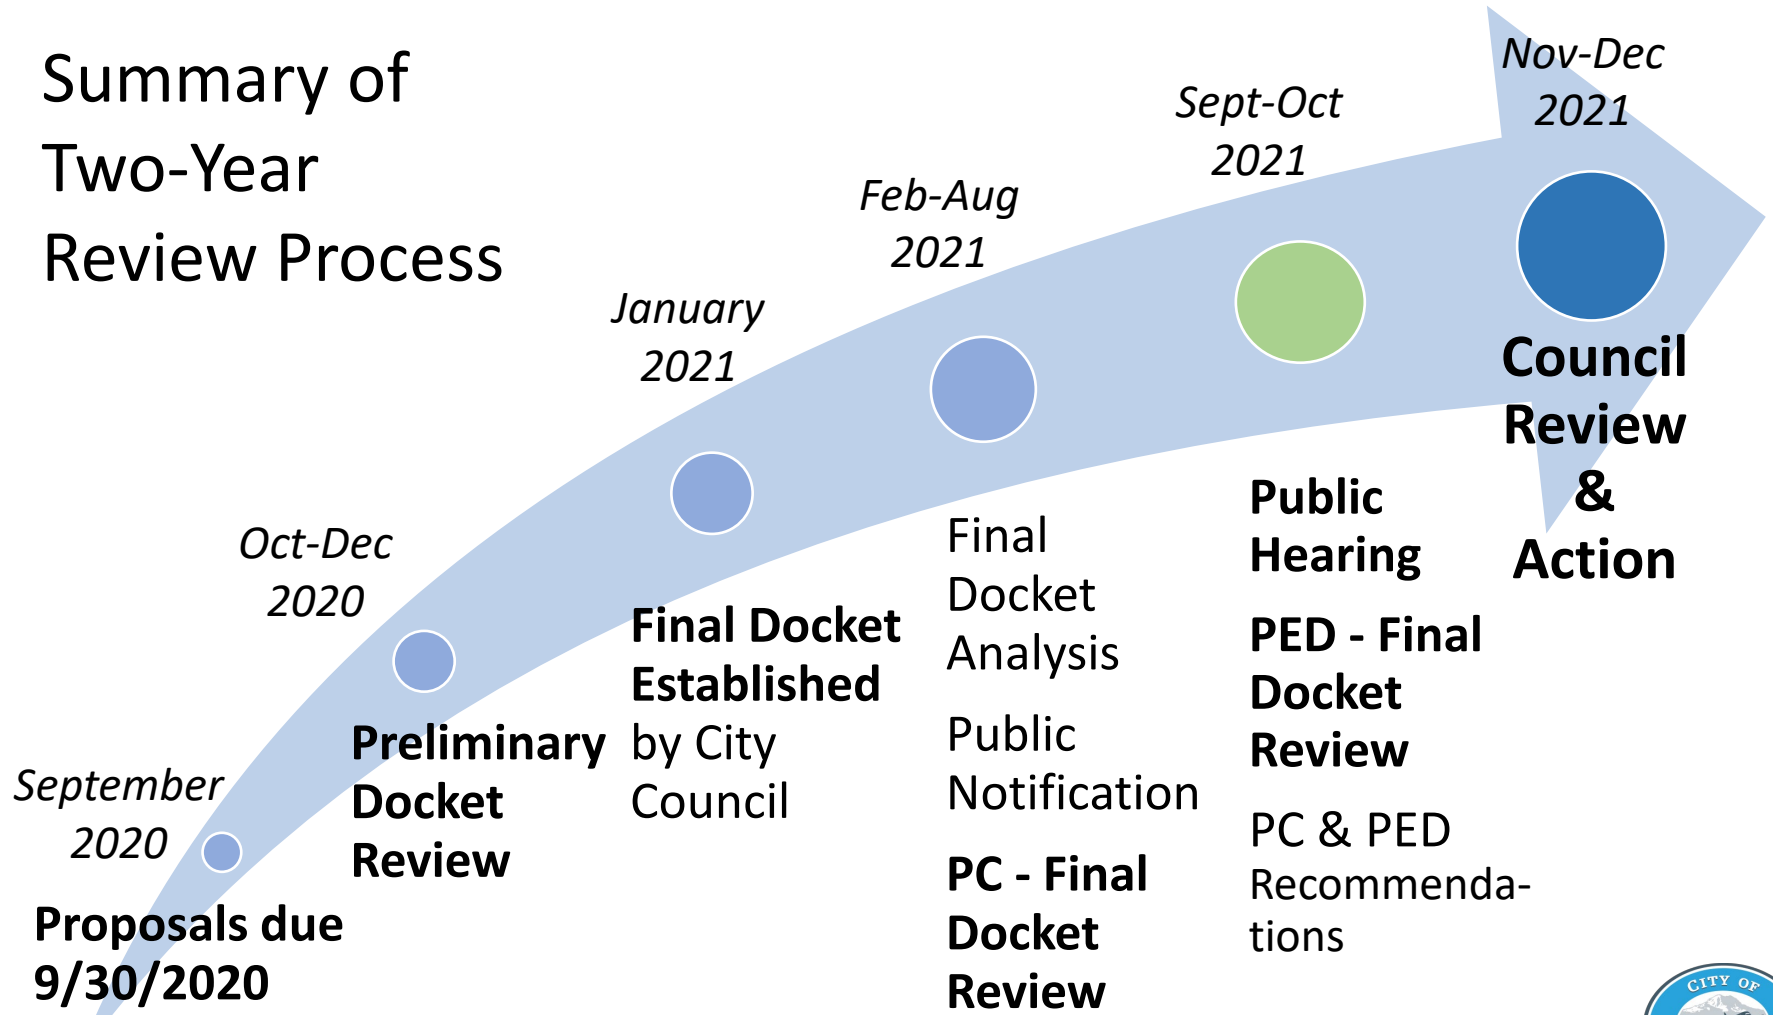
Summary of Two-Year Review Process

September 2020

Proposals due 9/30/2020

Oct-Dec 2020

Preliminary Docket Review

January 2021

Final Docket Established by City Council

Feb-Aug 2021

Final Docket Analysis

Public Notification

PC - Final Docket Review

Sept-Oct 2021

Public Hearing

PED - Final Docket Review

PC & PED Recommendations

Nov-Dec 2021

Council Review & Action

CITY OF